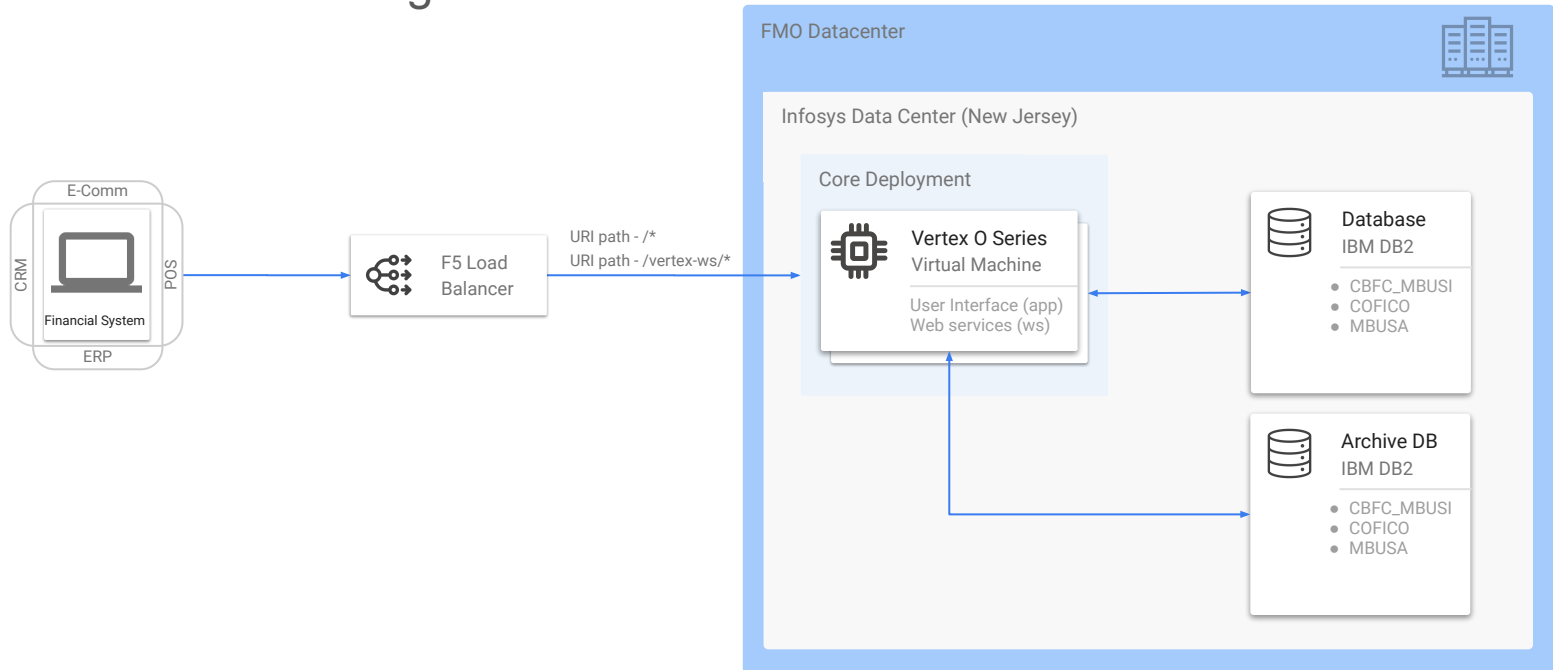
FMO Datacenter

Infosys Data Center (New Jersey)

E-Comm
CRM
POS
Financial System
ERP

F5 Load Balancer

URI path - /*
URI path - /vertex-ws/*

Core Deployment

Vertex O Series
Virtual Machine
User Interface (app)
Web services (ws)

Database
IBM DB2
- CBFC_MBUSI
- COFICO
- MBUSA

Archive DB
IBM DB2
- CBFC_MBUSI
- COFICO
- MBUSA